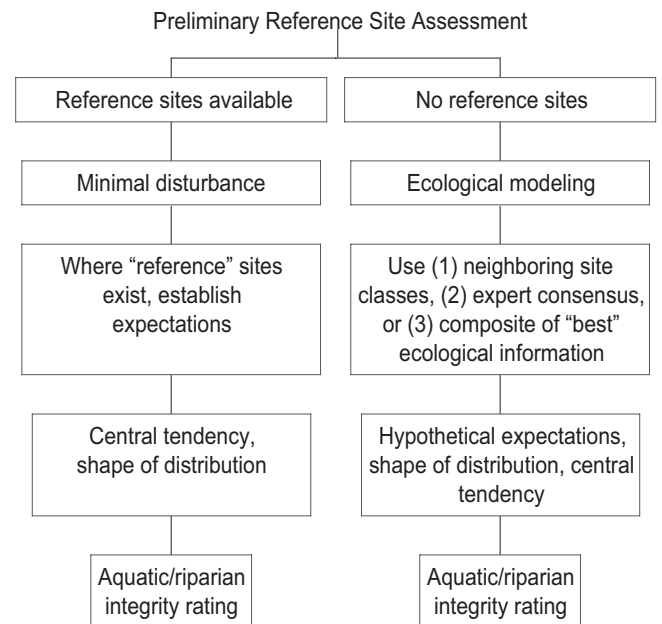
Preliminary Reference Site Assessment

Reference sites available

Minimal disturbance

Where "reference" sites exist, establish expectations

Central tendency, shape of distribution

Aquatic/riparian integrity rating

No reference sites

Ecological modeling

Use (1) neighboring site classes, (2) expert consensus, or (3) composite of "best" ecological information

Hypothetical expectations, shape of distribution, central tendency

Aquatic/riparian integrity rating